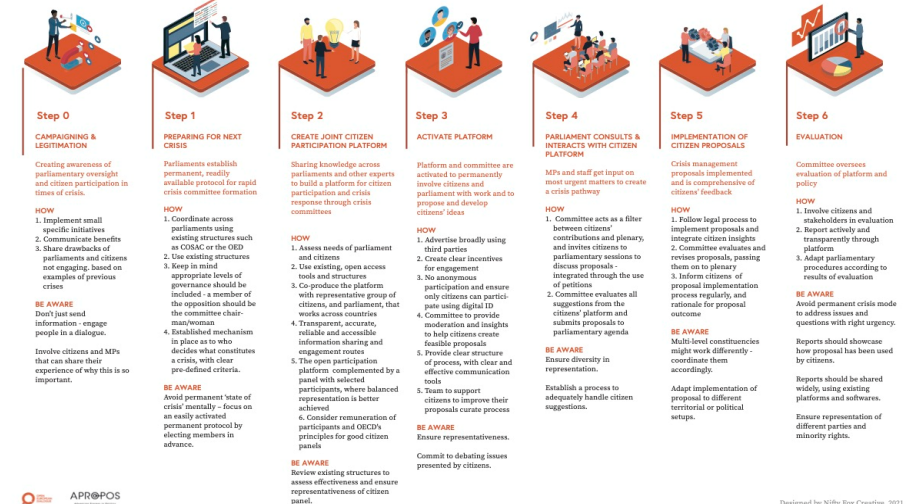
Step 0

CAMPAIGNING & LEGITIMATION

Creating awareness of parliamentary oversight and citizen participation in times of crisis.

HOW
1. Implement small specific initiatives
2. Communicate benefits
3. Share drawbacks of parliaments and citizens not engaging. based on examples of previous crises

BE AWARE
Don't just send information - engage people in a dialogue.

Involve citizens and MPs that can share their experience of why this is so important.

Step 1

PREPARING FOR NEXT CRISIS

Parliaments establish permanent, readily available protocol for rapid crisis committee formation

HOW
1. Coordinate across parliaments using existing structures such as COSAC or the OED
2. Use existing structures
3. Keep in mind appropriate levels of governance should be included - a member of the opposition should be the committee chair-man/woman
4. Established mechanism in place as to who decides what constitutes a crisis, with clear pre-defined criteria.

BE AWARE
Avoid permanent 'state of crisis' mentally – focus on an easily activated permanent protocol by electing members in advance.

Step 2

CREATE JOINT CITIZEN PARTICIPATION PLATFORM

Sharing knowledge across parliaments and other experts to build a platform for citizen participation and crisis response through crisis committees

HOW
1. Assess needs of parliament and citizens
2. Use existing, open access tools and structures
3. Co-produce the platform with representative group of citizens, and parliament, that works across countries
4. Transparent, accurate, reliable and accessible information sharing and engagement routes
5. The open participation platform complemented by a panel with selected participants, where balanced representation is better achieved
6. Consider remuneration of participants and OECD's principles for good citizen panels

BE AWARE
Review existing structures to assess effectiveness and ensure representativeness of citizen panel.

Step 3

ACTIVATE PLATFORM

Platform and committee are activated to permanently involve citizens and parliament with work and to propose and develop citizens' ideas

HOW
1. Advertise broadly using third parties
2. Create clear incentives for engagement
3. No anonymous participation and ensure only citizens can participate using digital ID
4. Committee to provide moderation and insights to help citizens create feasible proposals
5. Provide clear structure of process, with clear and effective communication tools
6. Team to support citizens to improve their proposals curate process

BE AWARE
Ensure representativeness.

Commit to debating issues presented by citizens.

Step 4

PARLIAMENT CONSULTS & INTERACTS WITH CITIZEN PLATFORM

MPs and staff get input on most urgent matters to create a crisis pathway

HOW
1. Committee acts as a filter between citizens' contributions and plenary, and invites citizens to parliamentary sessions to discuss proposals - integrated through the use of petitions
2. Committee evaluates all suggestions from the citizens' platform and submits proposals to parliamentary agenda

BE AWARE
Ensure diversity in representation.

Establish a process to adequately handle citizen suggestions.

Step 5

IMPLEMENTATION OF CITIZEN PROPOSALS

Crisis management proposals implemented and is comprehensive of citizens' feedback

HOW
1. Follow legal process to implement proposals and integrate citizen insights
2. Committee evaluates and revises proposals, passing them on to plenary
3. Inform citizens of proposal implementation process regularly, and rationale for proposal outcome

BE AWARE
Multi-level constituencies might work differently - coordinate them accordingly.

Adapt implementation of proposal to different territorial or political setups.

Step 6

EVALUATION

Committee oversees evaluation of platform and policy

HOW
1. Involve citizens and stakeholders in evaluation
2. Report actively and transparently through platform
3. Adapt parliamentary procedures according to results of evaluation

BE AWARE
Avoid permanent crisis mode to address issues and questions with right urgency.

Reports should showcase how proposal has been used by citizens.

Reports should be shared widely, using existing platforms and softwares.

Ensure representation of different parties and minority rights.

APROPOS

Designed by Nifty Fox Creative, 2021